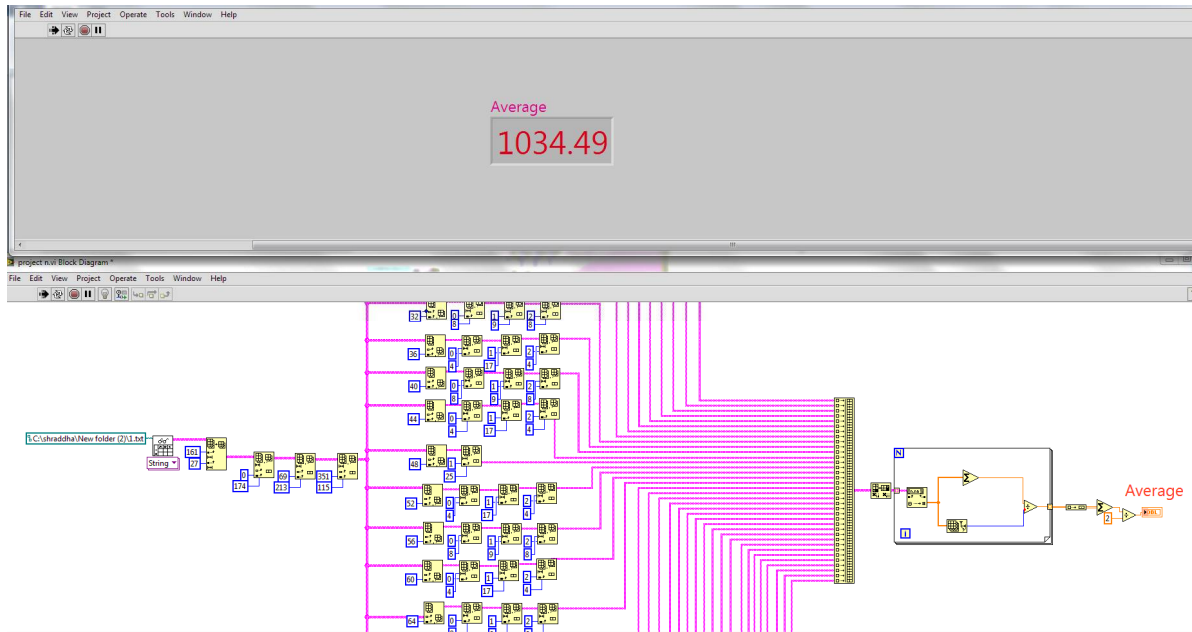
File Edit View Project Operate Tools Window Help

Average
1034.49

project n.vi Block Diagram *
File Edit View Project Operate Tools Window Help

32 0 8 1 9 2 8
36 0 4 1 17 2 4
40 0 8 1 9 2 8
44 0 4 1 17 2 4
%C:\shraddha\New folder (2)\1.txt
String
161 27
0 174
69 213
351 115
48 1 25
52 0 4 1 17 2 4
56 0 8 1 9 2 8
60 0 4 1 17 2 4
64 0 1 2
N
i
Average
2
DBL